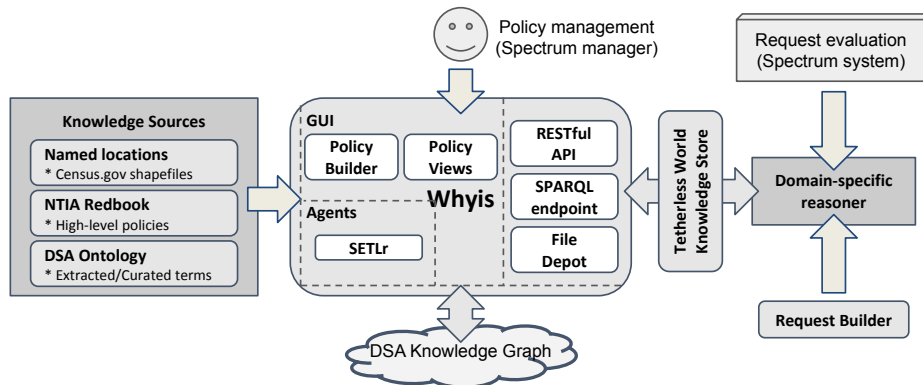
Policy management
(Spectrum manager)

Request evaluation
(Spectrum system)

Knowledge Sources

Named locations
* Census.gov shapefiles

NTIA Redbook
* High-level policies

DSA Ontology
* Extracted/Curated terms

GUI

Policy Builder

Policy Views

Agents

SETLr

Whyis

RESTful API

SPARQL endpoint

File Depot

Tetherless World Knowledge Store

Domain-specific reasoner

Request Builder

DSA Knowledge Graph